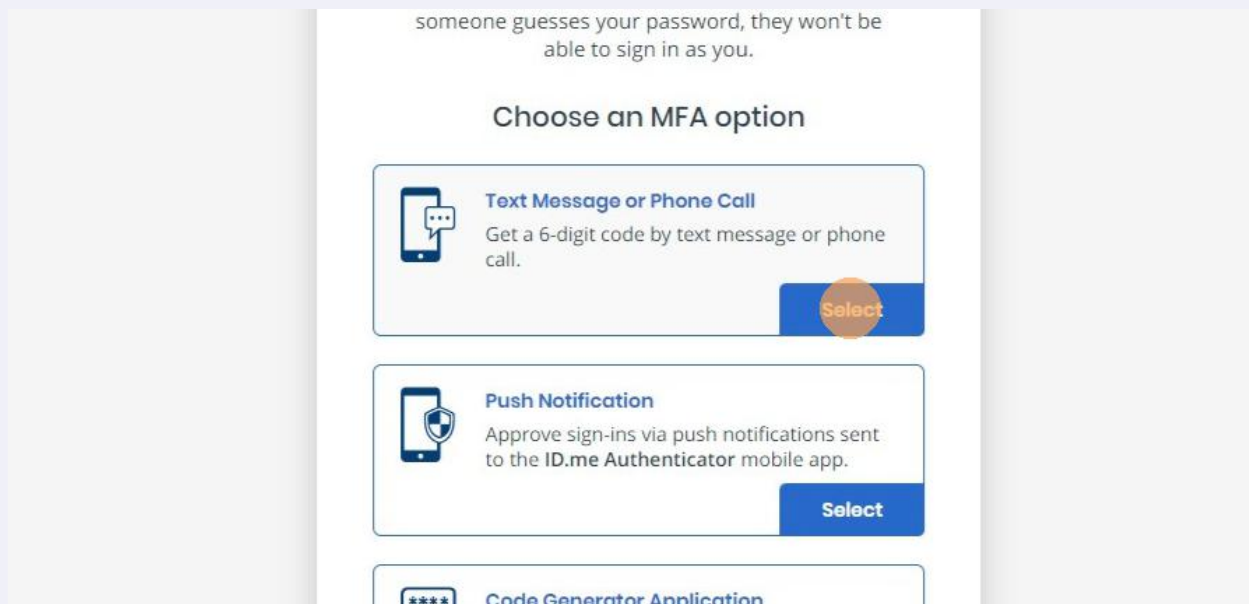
someone guesses your password, they won't be able to sign in as you.

Choose an MFA option

Text Message or Phone Call
Get a 6-digit code by text message or phone call.
Select

Push Notification
Approve sign-ins via push notifications sent to the ID.me Authenticator mobile app.
Select

****
Code Generator Application